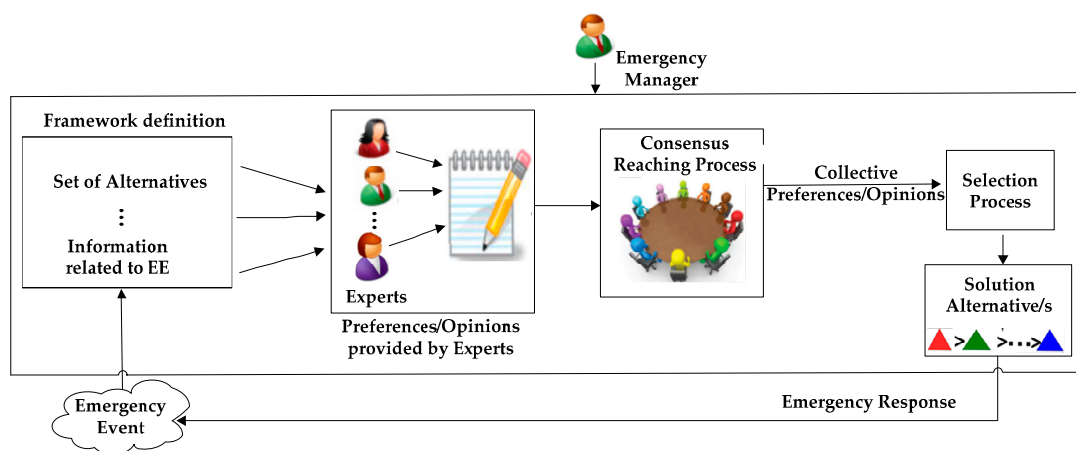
Emergency Manager

Framework definition

Set of Alternatives

⋮

Information related to EE

⋮

Experts

Preferences/Opinions provided by Experts

Consensus Reaching Process

Collective Preferences/Opinions

Selection Process

Solution Alternative/s

> > ··· >

Emergency Event

Emergency Response